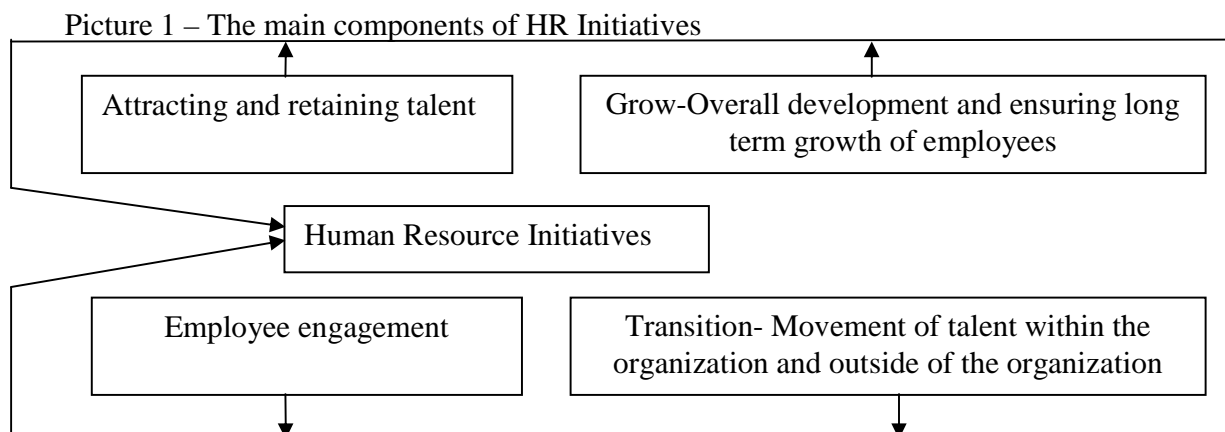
Picture 1 – The main components of HR Initiatives

Attracting and retaining talent

Grow-Overall development and ensuring long term growth of employees

Human Resource Initiatives

Employee engagement

Transition- Movement of talent within the organization and outside of the organization